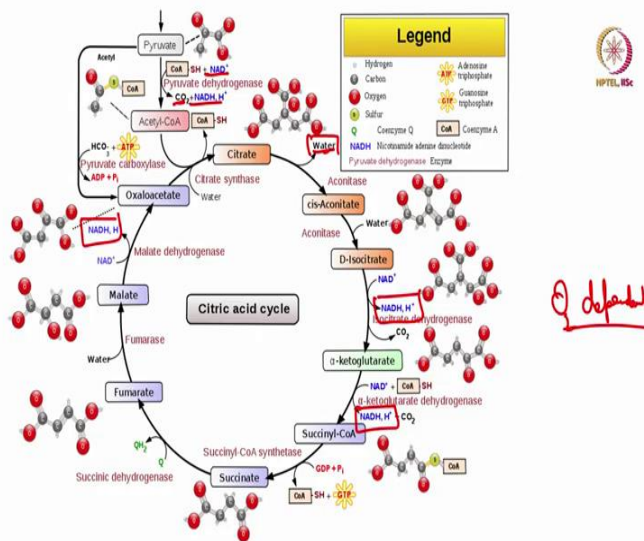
Legend

Hydrogen
Carbon
Oxygen
Sulfur
Q Coenzyme Q
NADH Nicotinamide adenine dinucleotide
Pyruvate dehydrogenase Enzyme
ATP Adenosine triphosphate
GTP Guanosine triphosphate
CoA Coenzyme A

NPTEL, IISc

Pyruvate
Acetyl
CoA
CoA SH + NAD$^+$
Pyruvate dehydrogenase
CO$_2$ + NADH, H$^+$
Acetyl-CoA
CoA SH
HCO$_3^-$ + ATP
Pyruvate carboxylase
ADP + P$_i$
Citrate
Water
Citrate synthase
Water
Oxaloacetate
Aconitase
cis-Aconitate
Water
Aconitase
NADH, H$^+$
Malate dehydrogenase
NAD$^+$
D-Isocitrate
NAD$^+$
NADH, H$^+$
Isocitrate dehydrogenase
CO$_2$
Malate
Citric acid cycle
Fumarase
Water
α-ketoglutarate
NAD$^+$ + CoA SH
α-ketoglutarate dehydrogenase
NADH, H$^+$
CO$_2$
Fumarate
Succinyl-CoA
QH$_2$
Q
Succinyl-CoA synthetase
Succinic dehydrogenase
Succinate
GDP + P$_i$
CoA SH + GTP
CoA

Q dependent